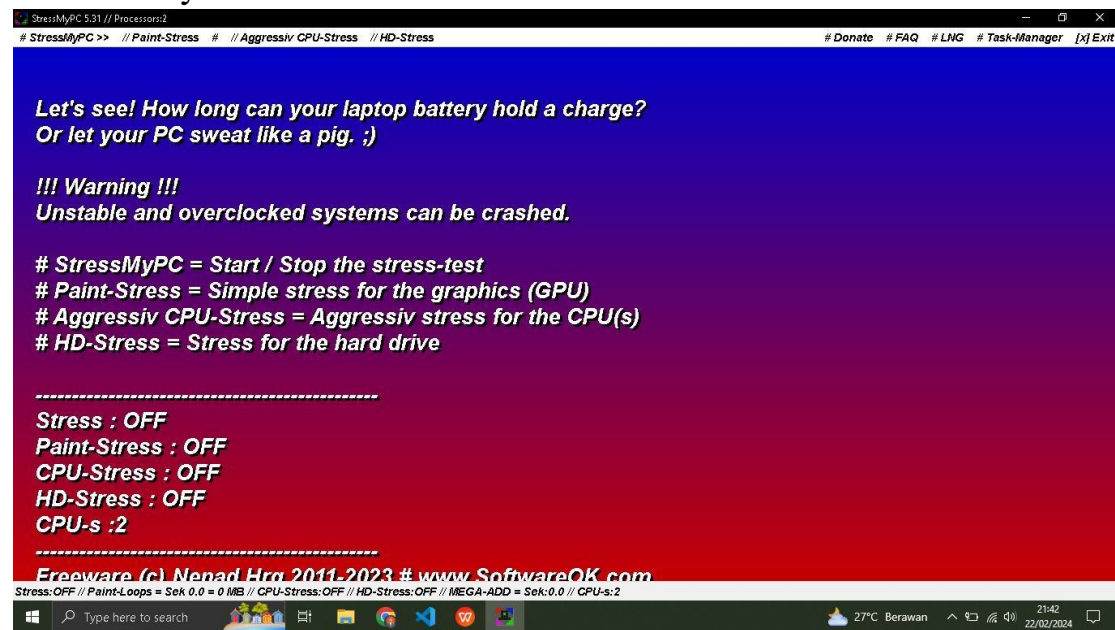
StressMyPC 5.31 // Processors:2

# StressMyPC >> // Paint-Stress # // Aggressiv CPU-Stress // HD-Stress

# Donate # FAQ # LNG # Task-Manager [x] Exit

Let's see! How long can your laptop battery hold a charge?
Or let your PC sweat like a pig. ;)

!!! Warning !!!
Unstable and overclocked systems can be crashed.

# StressMyPC = Start / Stop the stress-test
# Paint-Stress = Simple stress for the graphics (GPU)
# Aggressiv CPU-Stress = Aggressiv stress for the CPU(s)
# HD-Stress = Stress for the hard drive

-----------------------------------------------
Stress : OFF
Paint-Stress : OFF
CPU-Stress : OFF
HD-Stress : OFF
CPU-s :2
-----------------------------------------------
Freeware (c) Nenad Hrg 2011-2023 # www.SoftwareOK.com

Stress:OFF // Paint-Loops = Sek 0.0 = 0 MB // CPU-Stress:OFF // HD-Stress:OFF // MEGA-ADD = Sek:0.0 // CPU-s:2

Type here to search

27°C Berawan

21:42
22/02/2024